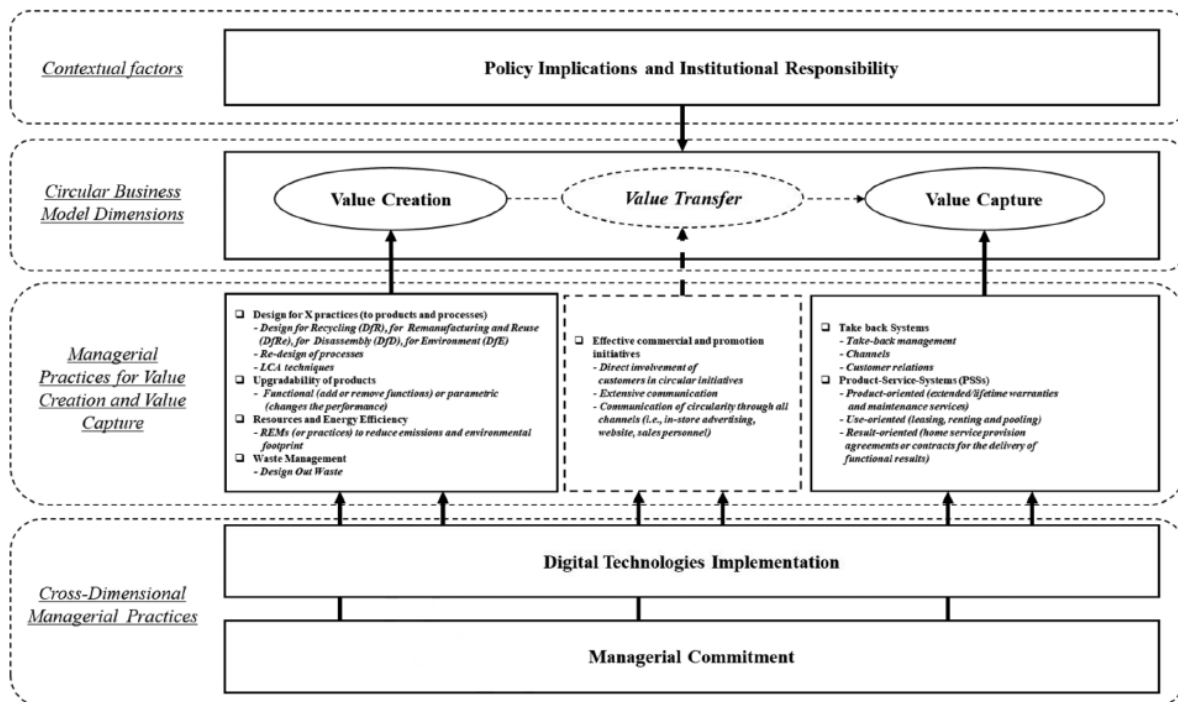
Contextual factors

Policy Implications and Institutional Responsibility

Circular Business Model Dimensions

Value Creation

Value Transfer

Value Capture

Managerial Practices for Value Creation and Value Capture

❑ Design for X practices (to products and processes)
- Design for Recycling (DfR), for Remanufacturing and Reuse (DfRe), for Disassembly (DfD), for Environment (DfE)
- Re-design of processes
- LCA techniques
❑ Upgradability of products
- Functional (add or remove functions) or parametric (changes the performance)
❑ Resources and Energy Efficiency
- REMs (or practices) to reduce emissions and environmental footprint
❑ Waste Management
- Design Out Waste

❑ Effective commercial and promotion initiatives
- Direct involvement of customers in circular initiatives
- Extensive communication
- Communication of circularity through all channels (i.e., in-store advertising, website, sales personnel)

❑ Take back Systems
- Take-back management
- Channels
- Customer relations
❑ Product-Service-Systems (PSSs)
- Product-oriented (extended/lifetime warranties and maintenance services)
- Use-oriented (leasing, renting and pooling)
- Result-oriented (home service provision agreements or contracts for the delivery of functional results)

Cross-Dimensional Managerial Practices

Digital Technologies Implementation

Managerial Commitment